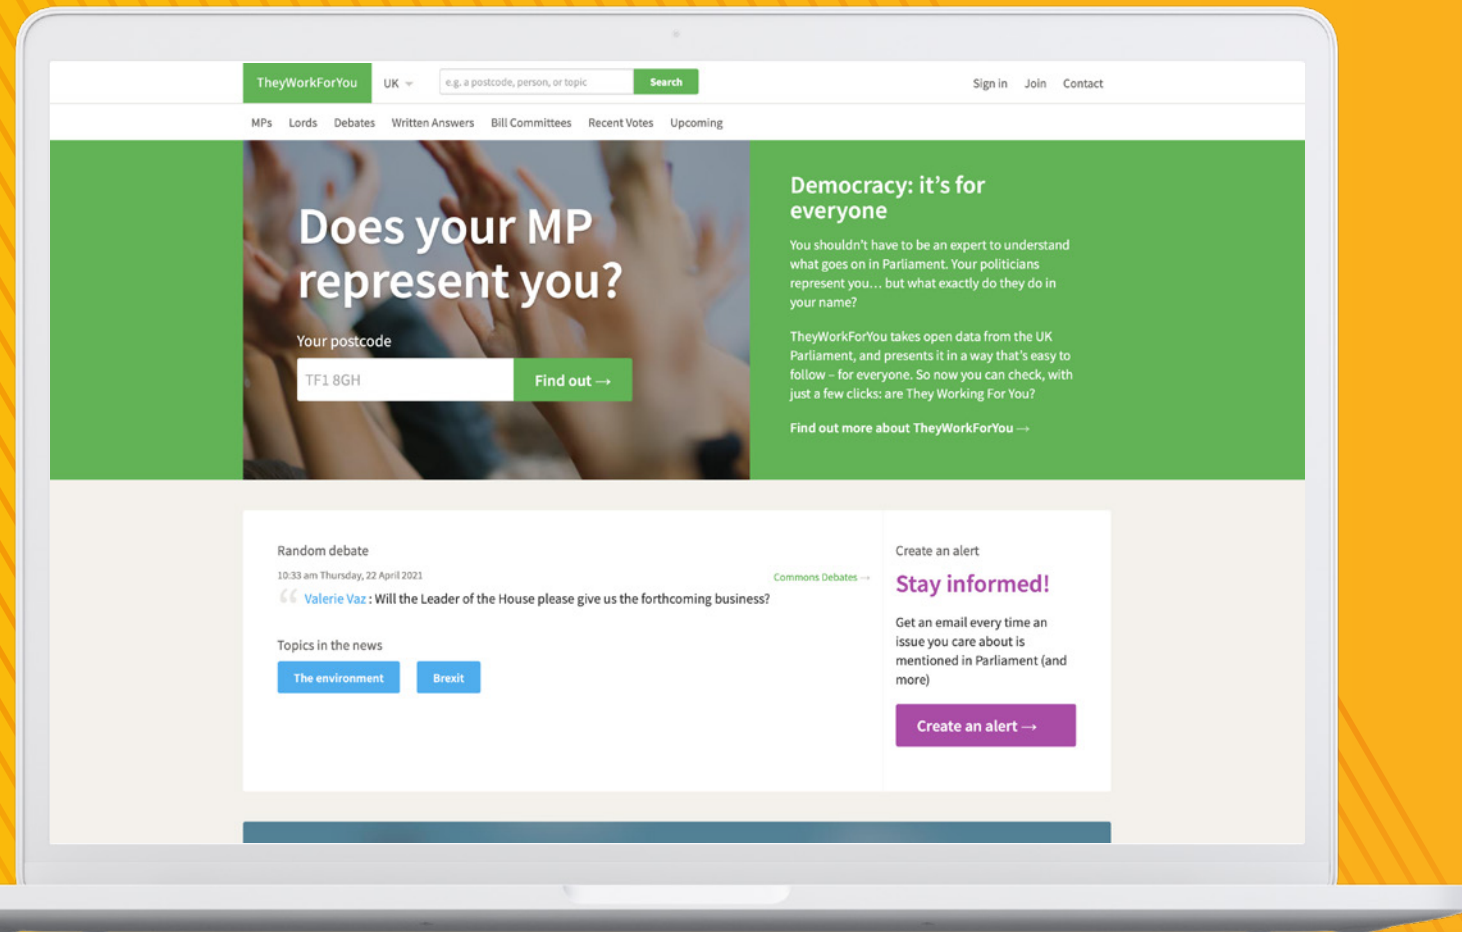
TheyWorkForYou UK e.g. a postcode, person, or topic Search Sign in Join Contact

MPs Lords Debates Written Answers Bill Committees Recent Votes Upcoming

Does your MP represent you?

Your postcode

TF1 8GH

Find out →

Democracy: it's for everyone

You shouldn't have to be an expert to understand what goes on in Parliament. Your politicians represent you… but what exactly do they do in your name?

TheyWorkForYou takes open data from the UK Parliament, and presents it in a way that's easy to follow – for everyone. So now you can check, with just a few clicks: are They Working For You?

Find out more about TheyWorkForYou →

Random debate

10:33 am Thursday, 22 April 2021

Commons Debates →

Valerie Vaz : Will the Leader of the House please give us the forthcoming business?

Topics in the news

The environment

Brexit

Create an alert

Stay informed!

Get an email every time an issue you care about is mentioned in Parliament (and more)

Create an alert →